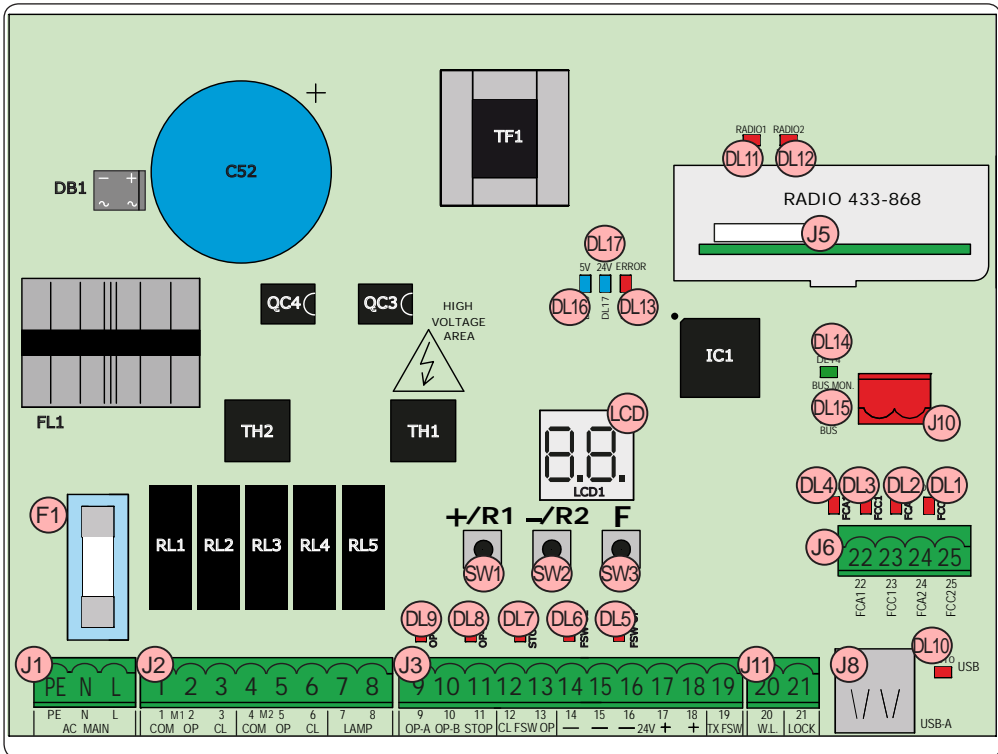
C52

DB1

TF1

RADIO1 RADIO2

DL11 DL12

RADIO 433-868

J5

DL17

5V 24V ERROR

DL16 DL17 DL13

QC4 QC3

HIGH VOLTAGE AREA

IC1

DL14

DL14

BUS MON.

DL15

BUS

J10

FL1

TH2 TH1

LCD

LCD1

DL4 DL3 DL2 DL1

F1

RL1 RL2 RL3 RL4 RL5

+/R1 –/R2 F

SW1 SW2 SW3

J6

22 23 24 25

22 23 24 25

FCA1 FCC1 FCA2 FCC2

DL9 DL8 DL7 DL6 DL5

DL10

USB

J1 J2 J3 J11 J8

PE N L 1 2 3 4 5 6 7 8 9 10 11 12 13 14 15 16 17 18 19 20 21

PE N L
AC MAIN

1 M1 2 3
COM OP CL

4 M2 5 6
COM OP CL

7 8
LAMP

9 10 11
OP-A OP-B STOP

12 13
CL FSW OP

14 15 16 17 18
— — — 24V + +

19
TX FSW

20
W.L.

21
LOCK

USB-A